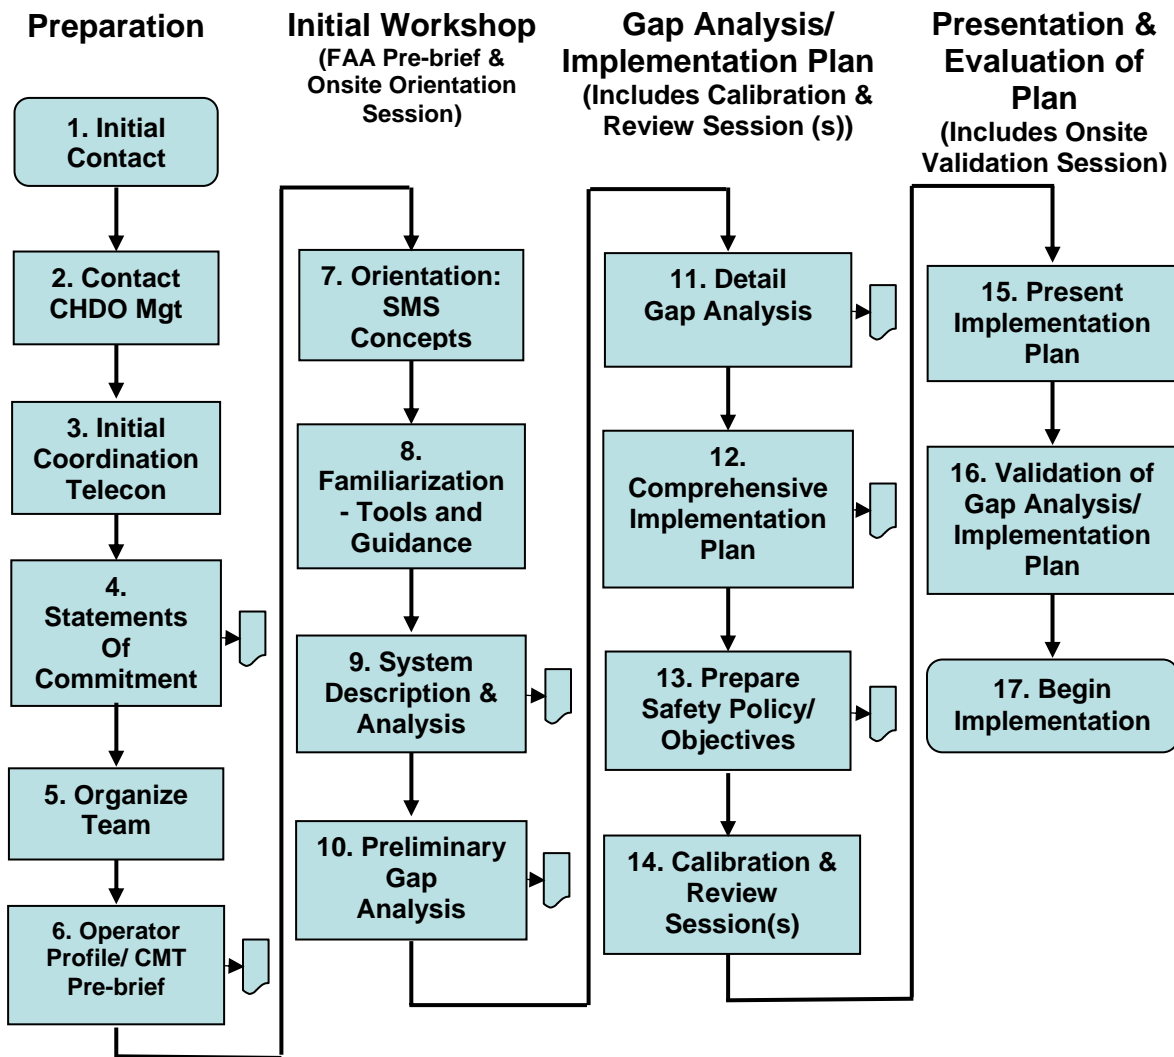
Preparation

1. Initial Contact

2. Contact CHDO Mgt

3. Initial Coordination Telecon

4. Statements Of Commitment

5. Organize Team

6. Operator Profile/ CMT Pre-brief

Initial Workshop
(FAA Pre-brief & Onsite Orientation Session)

7. Orientation: SMS Concepts

8. Familiarization - Tools and Guidance

9. System Description & Analysis

10. Preliminary Gap Analysis

Gap Analysis/ Implementation Plan
(Includes Calibration & Review Session (s))

11. Detail Gap Analysis

12. Comprehensive Implementation Plan

13. Prepare Safety Policy/ Objectives

14. Calibration & Review Session(s)

Presentation & Evaluation of Plan
(Includes Onsite Validation Session)

15. Present Implementation Plan

16. Validation of Gap Analysis/ Implementation Plan

17. Begin Implementation